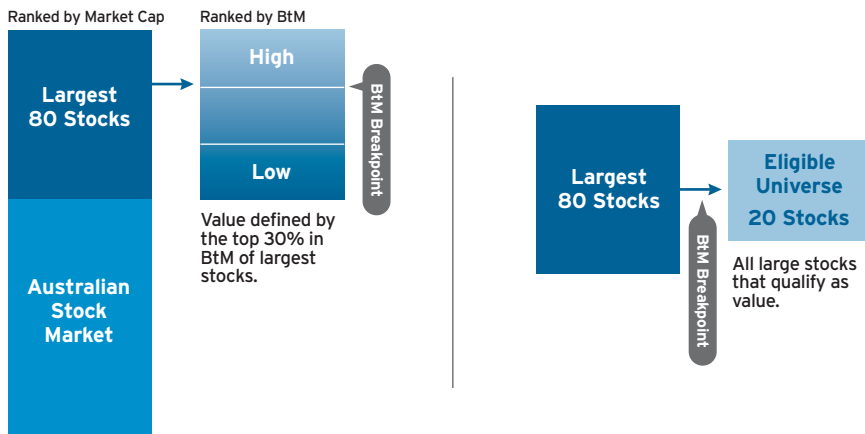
Ranked by Market Cap

Ranked by BtM

Largest 80 Stocks

Australian Stock Market

High

Low

BtM Breakpoint

Value defined by the top 30% in BtM of largest stocks.

Largest 80 Stocks

BtM Breakpoint

Eligible Universe

20 Stocks

All large stocks that qualify as value.